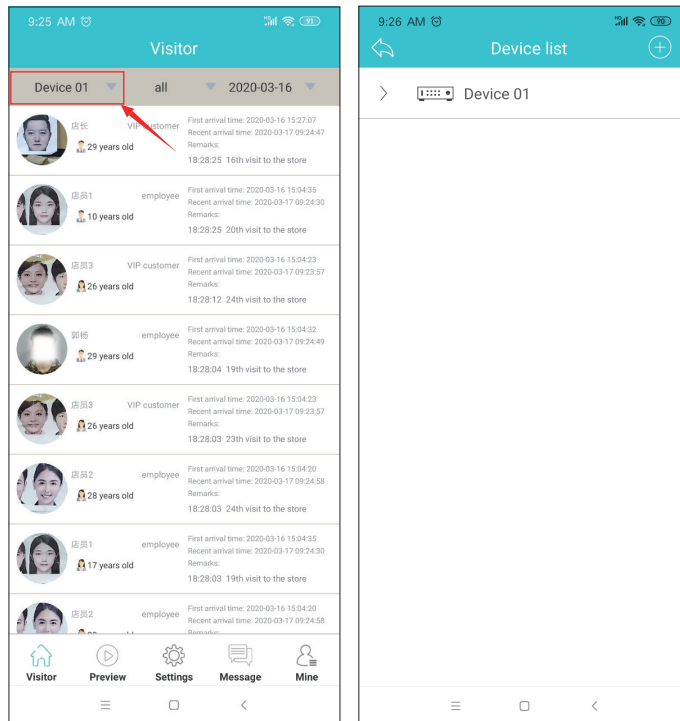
9:25 AM

Visitor

Device 01 | all | 2020-03-16

店长 VIP customer
29 years old
First arrival time: 2020-03-16 15:27:07
Recent arrival time: 2020-03-17 09:24:47
Remarks:
18:28:25 16th visit to the store

店员1 employee
10 years old
First arrival time: 2020-03-16 15:04:35
Recent arrival time: 2020-03-17 09:24:30
Remarks:
18:28:25 20th visit to the store

店员3 VIP customer
26 years old
First arrival time: 2020-03-16 15:04:23
Recent arrival time: 2020-03-17 09:23:57
Remarks:
18:28:12 24th visit to the store

郭杨 employee
29 years old
First arrival time: 2020-03-16 15:04:32
Recent arrival time: 2020-03-17 09:24:49
Remarks:
18:28:04 19th visit to the store

店员3 VIP customer
26 years old
First arrival time: 2020-03-16 15:04:23
Recent arrival time: 2020-03-17 09:23:57
Remarks:
18:28:03 23th visit to the store

店员2 employee
28 years old
First arrival time: 2020-03-16 15:04:20
Recent arrival time: 2020-03-17 09:24:58
Remarks:
18:28:03 24th visit to the store

店员1 employee
17 years old
First arrival time: 2020-03-16 15:04:35
Recent arrival time: 2020-03-17 09:24:30
Remarks:
18:28:03 19th visit to the store

店员2 employee
First arrival time: 2020-03-16 15:04:20
Recent arrival time: 2020-03-17 09:24:58
Remarks:

Visitor Preview Settings Message Mine

9:26 AM

Device list

Device 01